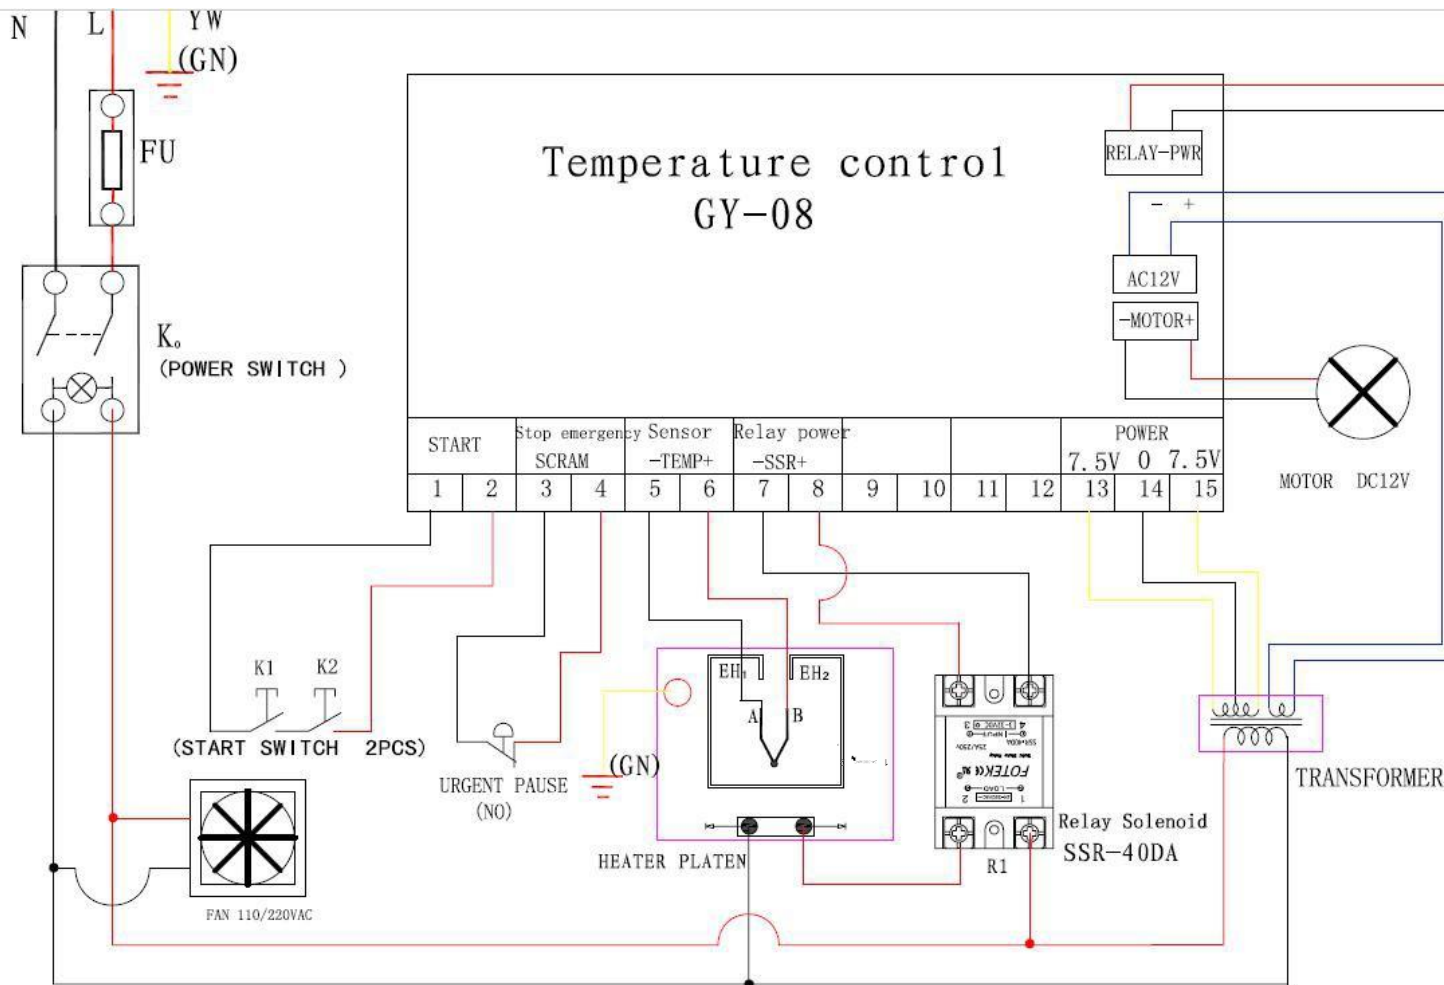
N L YW (GN)

FU

K₀ (POWER SWITCH )

Temperature control
GY-08

RELAY-PWR

- +

AC12V

-MOTOR+

| START | | Stop emergency SCRAM | | Sensor -TEMP+ | | Relay power -SSR+ | | | | | | POWER 7.5V | 0 | 7.5V |
|---|---|---|---|---|---|---|---|---|---|---|---|---|---|---|
| 1 | 2 | 3 | 4 | 5 | 6 | 7 | 8 | 9 | 10 | 11 | 12 | 13 | 14 | 15 |

MOTOR DC12V

K1 K2

(START SWITCH 2PCS)

URGENT PAUSE (NO)

(GN)

EH₁ EH₂

A B

HEATER PLATEN

FOTEK

R1

Relay Solenoid
SSR-40DA

TRANSFORMER

FAN 110/220VAC